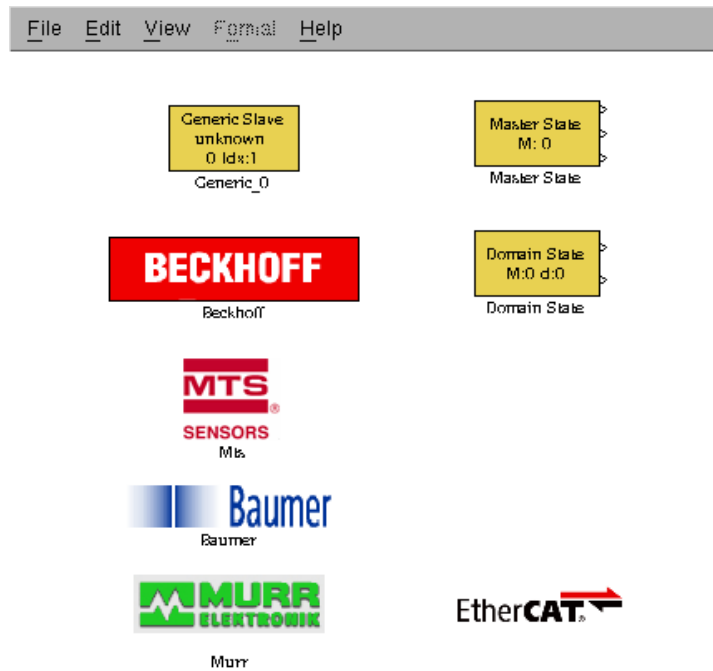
File Edit View Format Help

Generic Slave
unknown
0 Idx:1
Generic_0

Master State
M: 0
Master State

BECKHOFF
Beckhoff

Domain State
M:0 d:0
Domain State

MTS
®
SENSORS
Mts

Baumer
Baumer

MURR
ELEKTRONIK
Murr

EtherCAT.